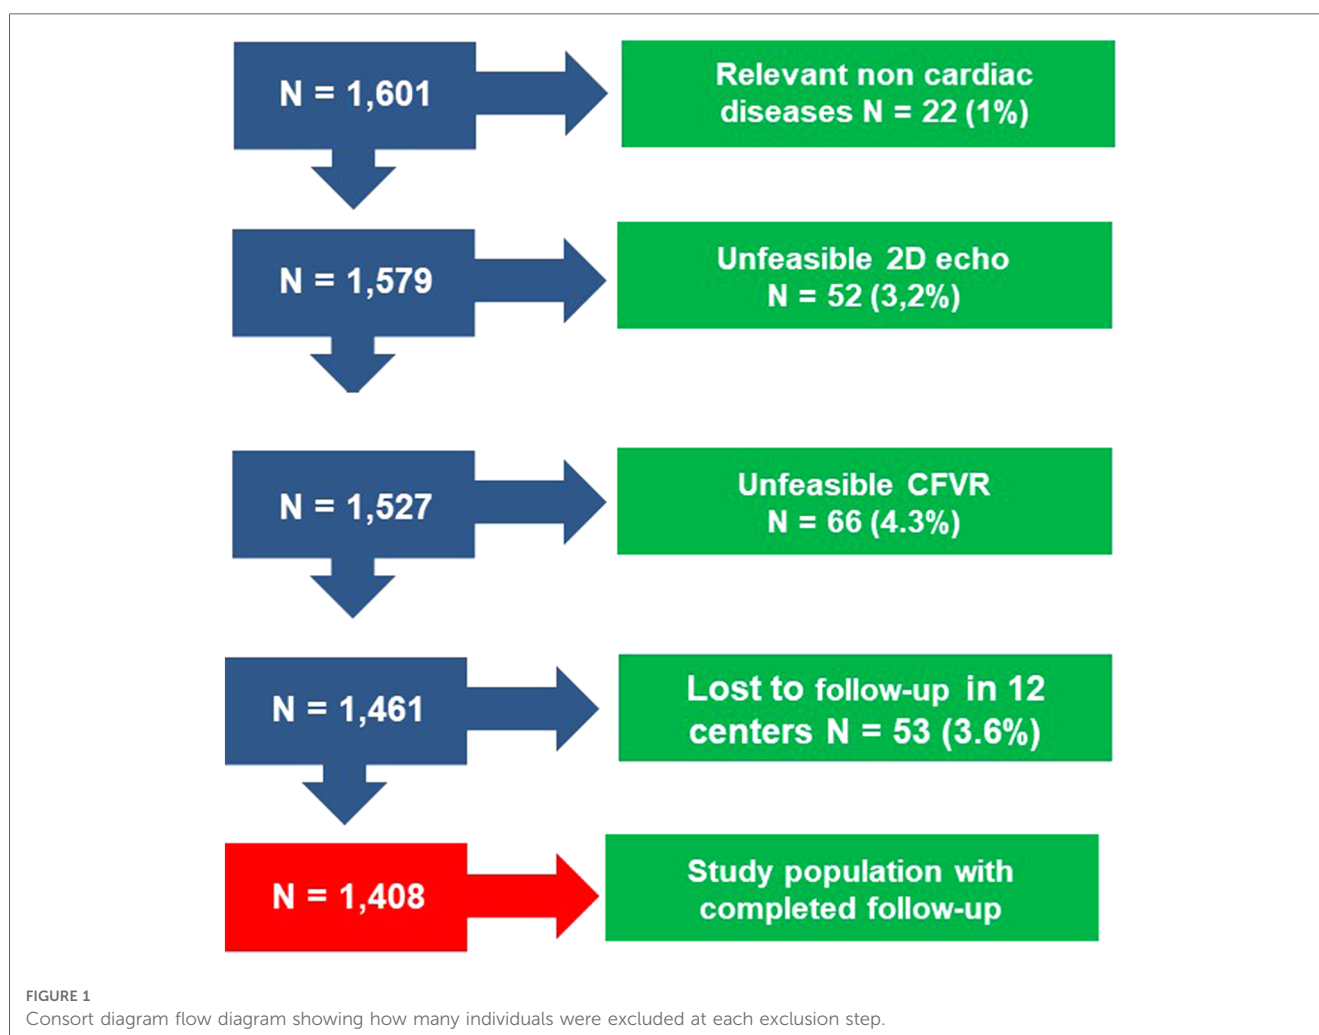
N = 1,601

Relevant non cardiac diseases N = 22 (1%)

N = 1,579

Unfeasible 2D echo N = 52 (3,2%)

N = 1,527

Unfeasible CFVR N = 66 (4.3%)

N = 1,461

Lost to follow-up in 12 centers N = 53 (3.6%)

N = 1,408

Study population with completed follow-up

FIGURE 1
Consort diagram flow diagram showing how many individuals were excluded at each exclusion step.